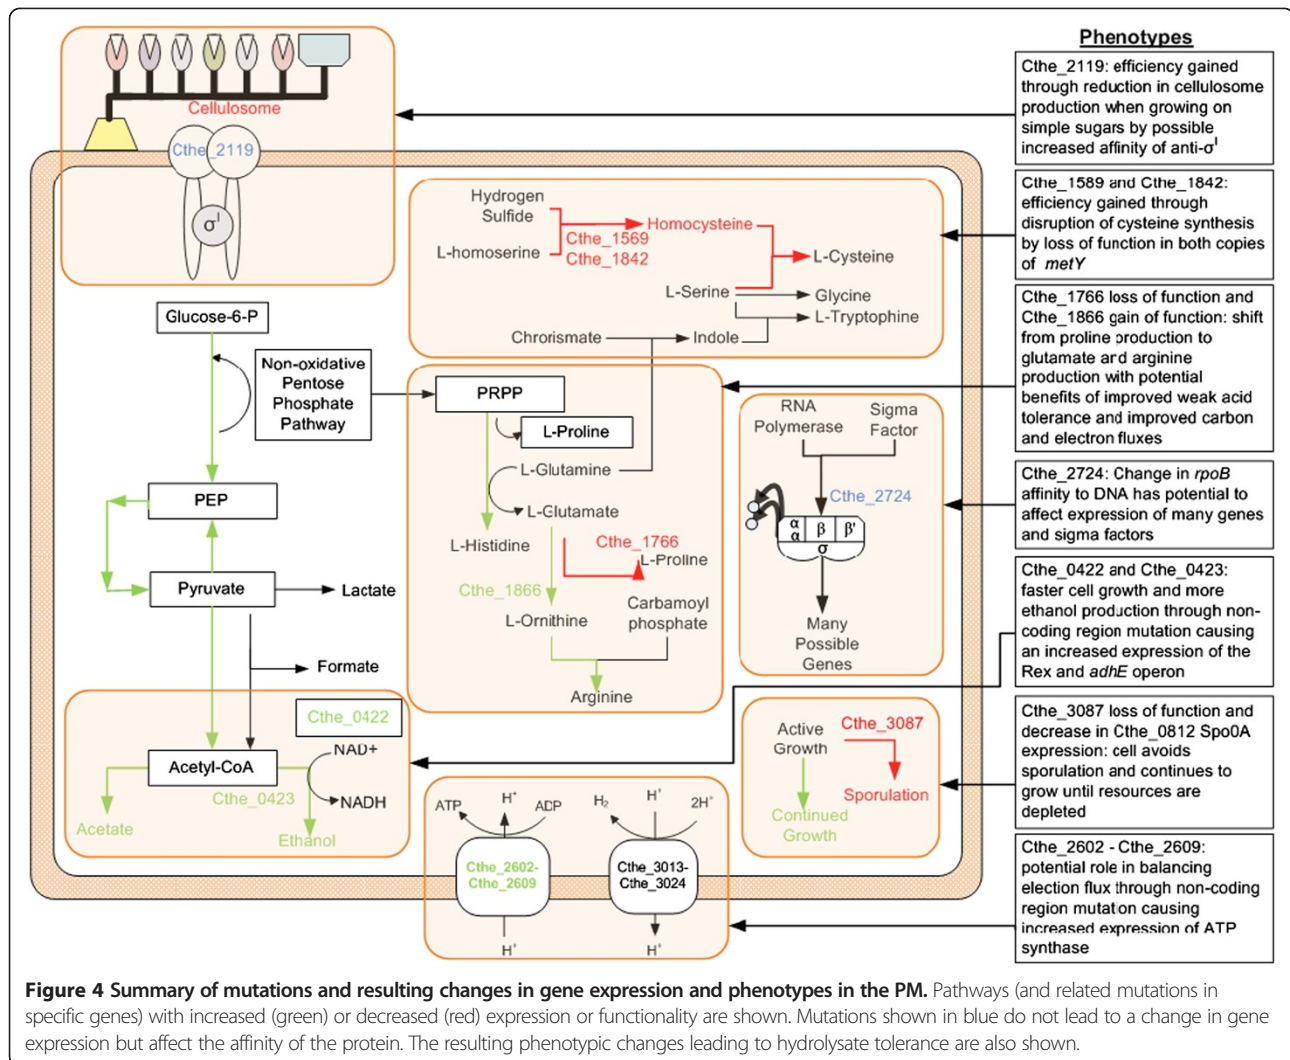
Cellulosome

Cthe_2119

$\sigma^I$

Hydrogen Sulfide

L-homoserine

Cthe_1569
Cthe_1842

Homocysteine

L-Cysteine

L-Serine

Glycine

L-Tryptophine

Chorismate

Indole

Glucose-6-P

Non-oxidative Pentose Phosphate Pathway

PRPP

L-Proline

L-Glutamine

L-Glutamate

L-Histidine

Cthe_1766

L-Proline

Cthe_1866

L-Ornithine

Carbamoyl phosphate

Arginine

PEP

Pyruvate

Lactate

Formate

RNA Polymerase

Sigma Factor

Cthe_2724

α α β β'
σ

Many Possible Genes

Cthe_0422

Acetyl-CoA

NAD+

NADH

Cthe_0423

Acetate

Ethanol

Active Growth

Cthe_3087

Sporulation

Continued Growth

ATP $H^+$ ADP

$H_2$ $H^+$ $2H^+$

Cthe_2602-Cthe_2609

Cthe_3013-Cthe_3024

$H^+$

$H^+$

Phenotypes

Cthe_2119: efficiency gained through reduction in cellulosome production when growing on simple sugars by possible increased affinity of anti-$\sigma^I$

Cthe_1589 and Cthe_1842: efficiency gained through disruption of cysteine synthesis by loss of function in both copies of *metY*

Cthe_1766 loss of function and Cthe_1866 gain of function: shift from proline production to glutamate and arginine production with potential benefits of improved weak acid tolerance and improved carbon and electron fluxes

Cthe_2724: Change in *rpoB* affinity to DNA has potential to affect expression of many genes and sigma factors

Cthe_0422 and Cthe_0423: faster cell growth and more ethanol production through non-coding region mutation causing an increased expression of the Rex and *adhE* operon

Cthe_3087 loss of function and decrease in Cthe_0812 Spo0A expression: cell avoids sporulation and continues to grow until resources are depleted

Cthe_2602 - Cthe_2609: potential role in balancing election flux through non-coding region mutation causing increased expression of ATP synthase

**Figure 4 Summary of mutations and resulting changes in gene expression and phenotypes in the PM.** Pathways (and related mutations in specific genes) with increased (green) or decreased (red) expression or functionality are shown. Mutations shown in blue do not lead to a change in gene expression but affect the affinity of the protein. The resulting phenotypic changes leading to hydrolysate tolerance are also shown.